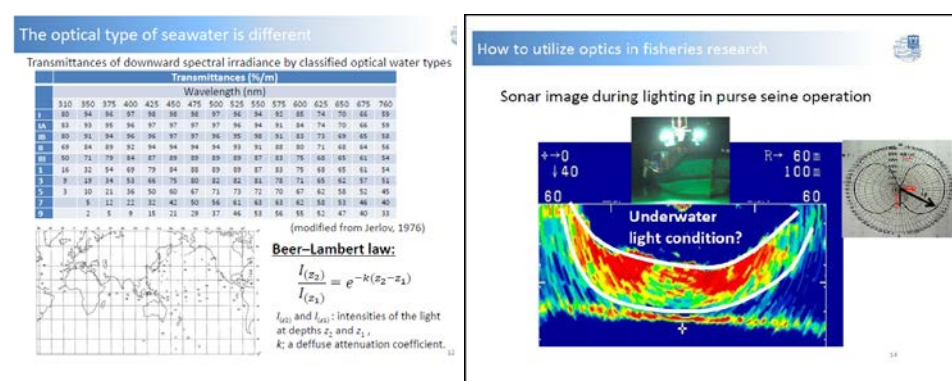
The optical type of seawater is different

Transmittances of downward spectral irradiance by classified optical water types

| | Transmittances (%/m) | | | | | | | | | | | | | | | |
|---|---|---|---|---|---|---|---|---|---|---|---|---|---|---|---|---|
| | Wavelength (nm) | | | | | | | | | | | | | | | |
| | 310 | 350 | 375 | 400 | 425 | 450 | 475 | 500 | 525 | 550 | 575 | 600 | 625 | 650 | 675 | 760 |
| I | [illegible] | | | | | | | | | | | | | | | |
| IA | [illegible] | | | | | | | | | | | | | | | |
| IB | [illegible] | | | | | | | | | | | | | | | |
| II | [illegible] | | | | | | | | | | | | | | | |
| III | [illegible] | | | | | | | | | | | | | | | |
| 1 | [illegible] | | | | | | | | | | | | | | | |
| 3 | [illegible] | | | | | | | | | | | | | | | |
| 5 | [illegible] | | | | | | | | | | | | | | | |
| 7 | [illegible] | | | | | | | | | | | | | | | |
| 9 | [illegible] | | | | | | | | | | | | | | | |

(modified from Jerlov, 1976)

Beer–Lambert law:

$\frac{I_{(z_2)}}{I_{(z_1)}} = e^{-k(z_2-z_1)}$

$I_{(z_2)}$ and $I_{(z_1)}$ : intensities of the light at depths $z_2$ and $z_1$ ,
$k$; a deffuse attenuation coefficient.

12

How to utilize optics in fisheries research

Sonar image during lighting in purse seine operation

↔0
↓40
R→ 60m
100m
60
60
Underwater light condition?

14